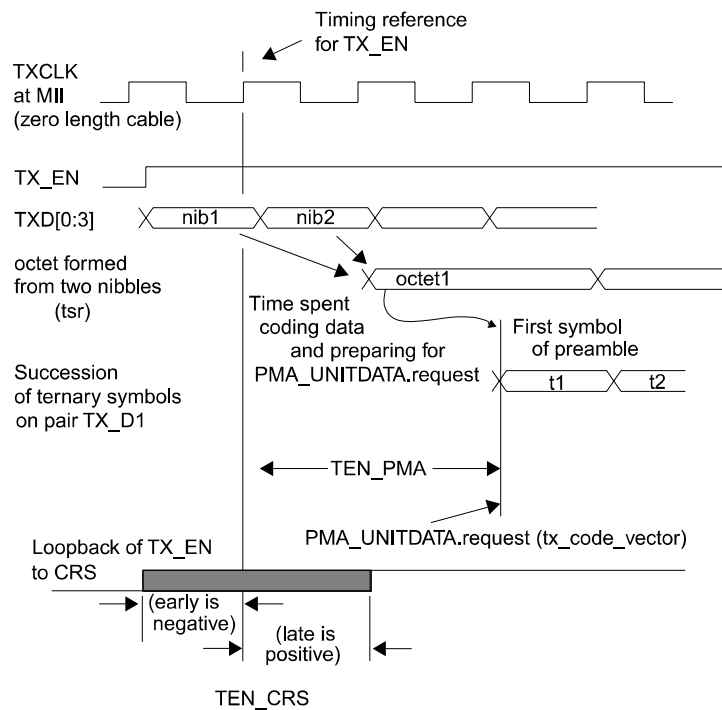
Timing reference for TX_EN

TXCLK at MII (zero length cable)

TX_EN

TXD[0:3]

nib1

nib2

octet formed from two nibbles (tsr)

octet1

Time spent coding data and preparing for PMA_UNITDATA.request

First symbol of preamble

Succession of ternary symbols on pair TX_D1

t1

t2

TEN_PMA

PMA_UNITDATA.request (tx_code_vector)

Loopback of TX_EN to CRS

(early is negative)

(late is positive)

TEN_CRS